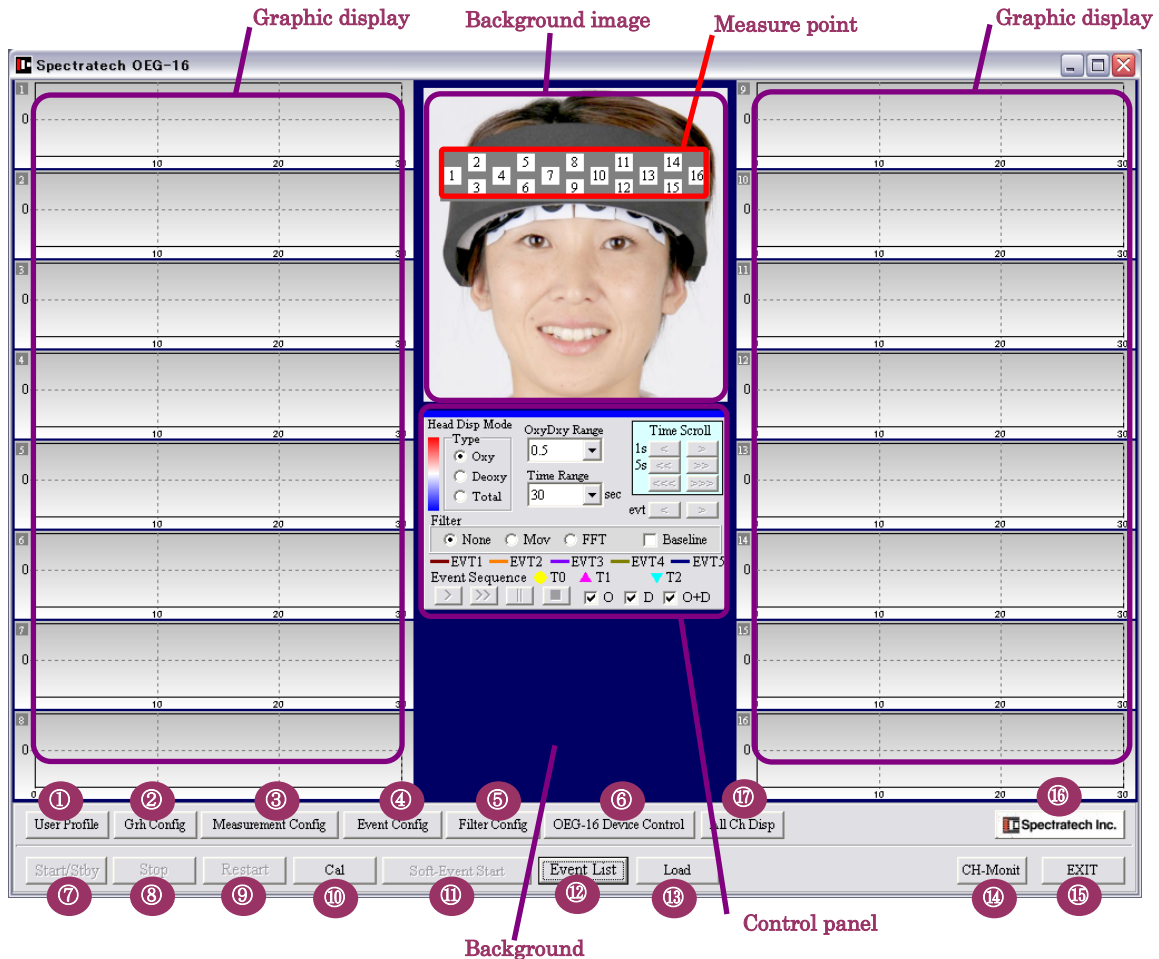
Graphic display
Background image
Measure point
Graphic display

Spectratech OEG-16

1 0 10 20 30
2 0 10 20 30
3 0 10 20 30
4 0 10 20 30
5 0 10 20 30
6 0 10 20 30
7 0 10 20 30
8 0 10 20 30

1 2 3 4 5 6 7 8 9 10 11 12 13 14 15 16

9 0 10 20 30
10 0 10 20 30
11 0 10 20 30
12 0 10 20 30
13 0 10 20 30
14 0 10 20 30
15 0 10 20 30
16 0 10 20 30

Head Disp Mode
Type
Oxy
Deoxy
Total
OxyDxy Range
0.5
Time Range
30
sec
Time Scroll
1s < >
5s << >>
<<< >>>
evt < >
Filter
None Mov FFT Baseline
EVT1 EVT2 EVT3 EVT4 EVT5
Event Sequence T0 T1 T2
O D O+D

① User Profile
② Grh Config
③ Measurement Config
④ Event Config
⑤ Filter Config
⑥ OEG-16 Device Control
⑰ All Ch Disp
⑯ Spectratech Inc.
⑦ Start/Stby
⑧ Stop
⑨ Restart
⑩ Cal
⑪ Soft-Event Start
⑫ Event List
⑬ Load
⑭ CH-Monit
⑮ EXIT

Control panel
Background